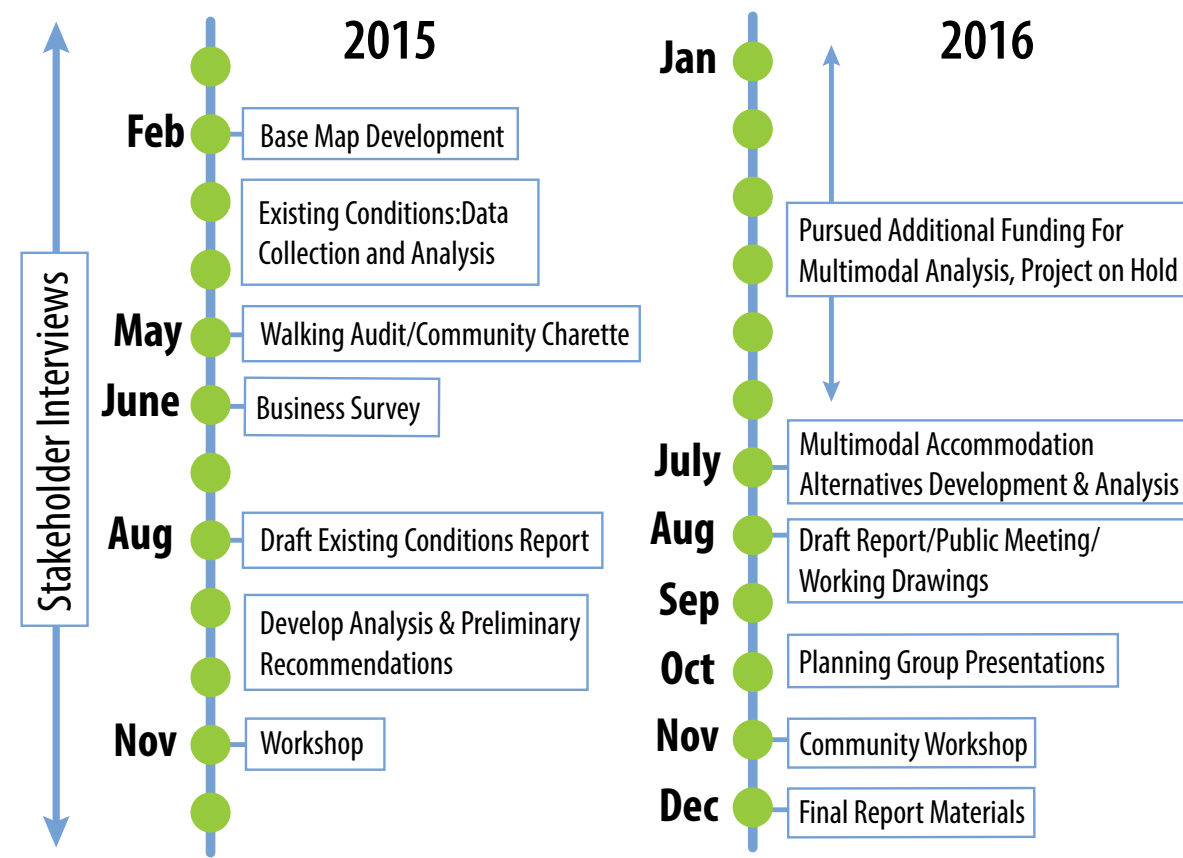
Stakeholder Interviews

2015

Feb
Base Map Development

Existing Conditions:Data Collection and Analysis

May
Walking Audit/Community Charette

June
Business Survey

Aug
Draft Existing Conditions Report

Develop Analysis & Preliminary Recommendations

Nov
Workshop

2016

Jan

Pursued Additional Funding For Multimodal Analysis, Project on Hold

July
Multimodal Accommodation Alternatives Development & Analysis

Aug
Draft Report/Public Meeting/ Working Drawings

Sep

Oct
Planning Group Presentations

Nov
Community Workshop

Dec
Final Report Materials